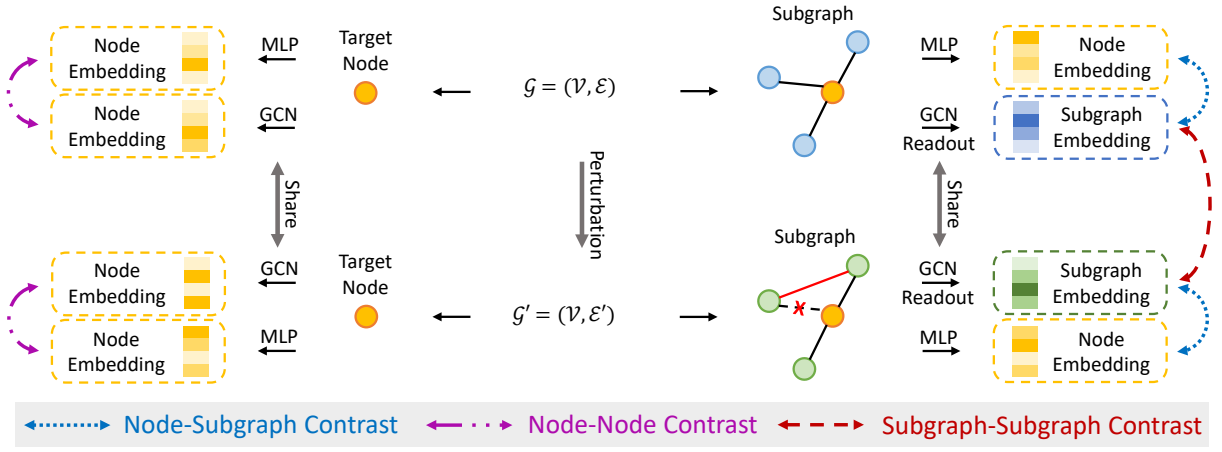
Node Embedding

MLP

Target Node

$\mathcal{G} = (\mathcal{V}, \mathcal{E})$

Subgraph

MLP

Node Embedding

Node Embedding

GCN

GCN Readout

Subgraph Embedding

Share

Perturbation

Share

Node Embedding

GCN

Target Node

Subgraph

GCN Readout

Subgraph Embedding

Node Embedding

MLP

$\mathcal{G}' = (\mathcal{V}, \mathcal{E}')$

MLP

Node Embedding

Node-Subgraph Contrast

Node-Node Contrast

Subgraph-Subgraph Contrast